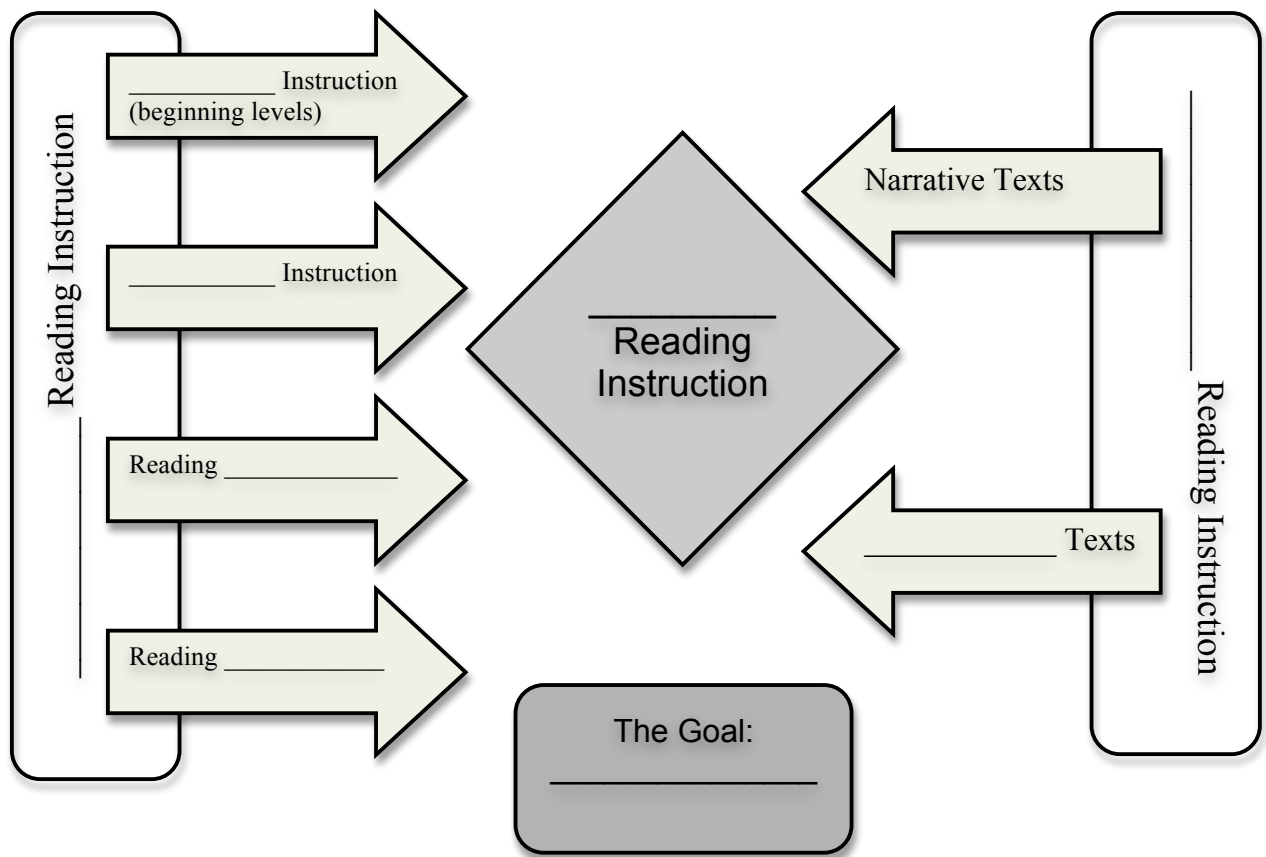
__________ Reading Instruction

__________ Instruction (beginning levels)

__________ Instruction

Reading ____________

Reading ___________

__________ Reading Instruction

The Goal: ______________

__________ Reading Instruction

Narrative Texts

___________ Texts